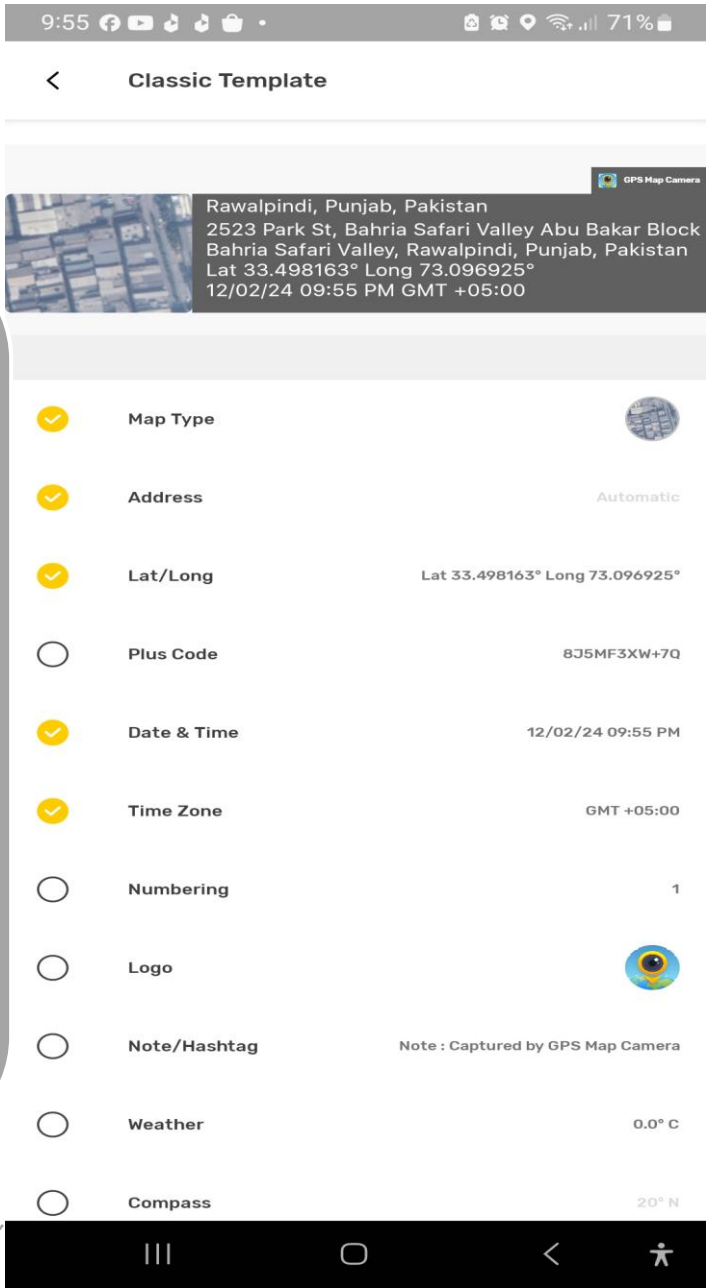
9:55 71%

Classic Template

GPS Map Camera

Rawalpindi, Punjab, Pakistan
2523 Park St, Bahria Safari Valley Abu Bakar Block Bahria Safari Valley, Rawalpindi, Punjab, Pakistan
Lat 33.498163° Long 73.096925°
12/02/24 09:55 PM GMT +05:00

Map Type

Address Automatic

Lat/Long Lat 33.498163° Long 73.096925°

Plus Code 8J5MF3XW+7Q

Date & Time 12/02/24 09:55 PM

Time Zone GMT +05:00

Numbering 1

Logo

Note/Hashtag Note : Captured by GPS Map Camera

Weather 0.0° C

Compass 20° N